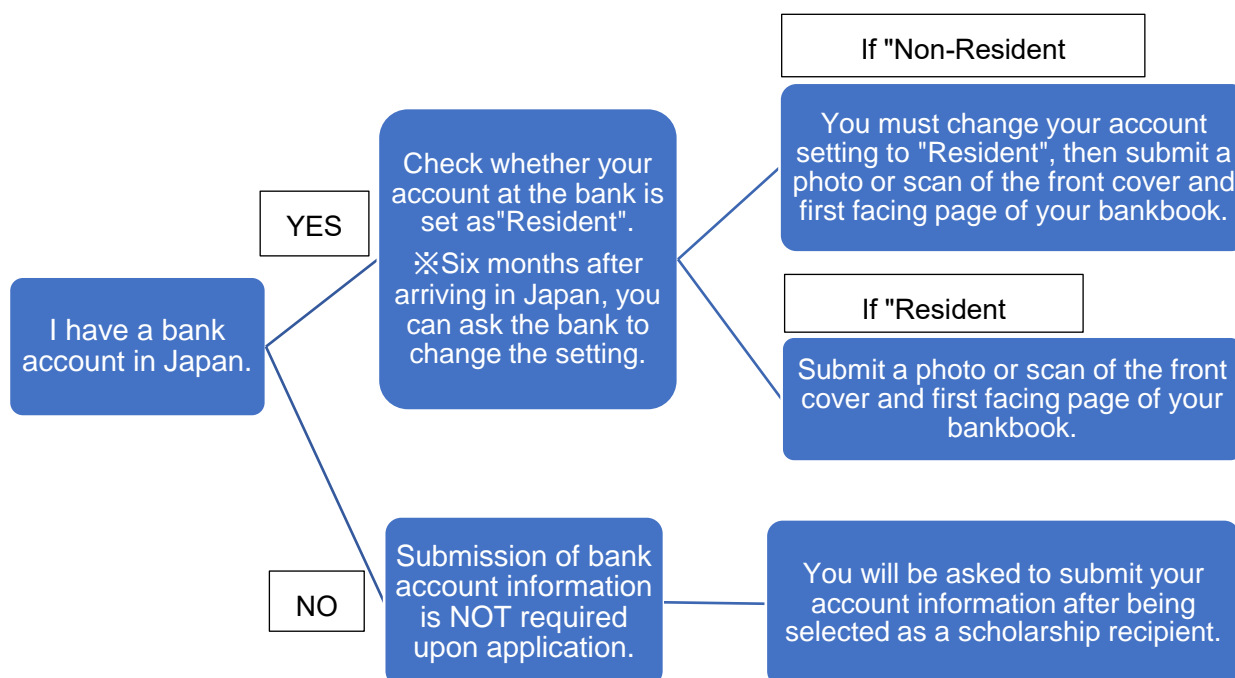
I have a bank account in Japan.

YES

Check whether your account at the bank is set as"Resident".

※Six months after arriving in Japan, you can ask the bank to change the setting.

If "Non-Resident

You must change your account setting to "Resident", then submit a photo or scan of the front cover and first facing page of your bankbook.

If "Resident

Submit a photo or scan of the front cover and first facing page of your bankbook.

NO

Submission of bank account information is NOT required upon application.

You will be asked to submit your account information after being selected as a scholarship recipient.